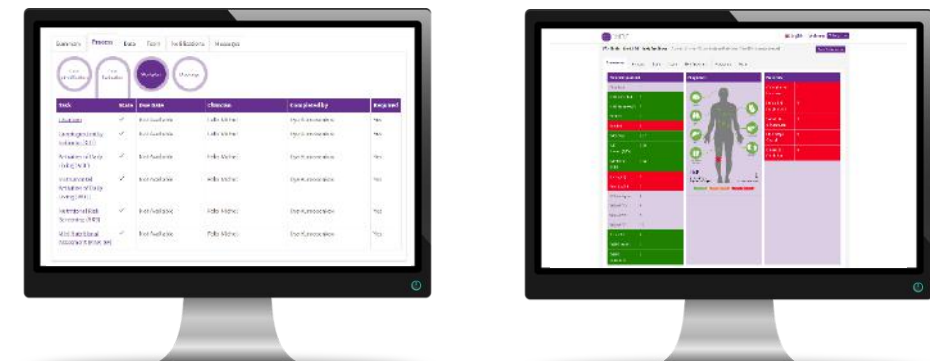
Summary | Process | Data | Team | Notifications | Messages

Task | State | Due Date | Clinician | Completed By | Required

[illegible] | ✓ | Not Available | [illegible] | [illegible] | Yes

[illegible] | ✓ | Not Available | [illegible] | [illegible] | Yes

Activities of Daily Living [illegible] | ✓ | Not Available | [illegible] | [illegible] | Yes

Instrumental Activities of Daily Living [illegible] | ✓ | Not Available | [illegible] | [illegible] | Yes

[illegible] | ✓ | Not Available | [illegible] | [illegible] | Yes

Mini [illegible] | ✓ | Not Available | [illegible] | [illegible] | Yes

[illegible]